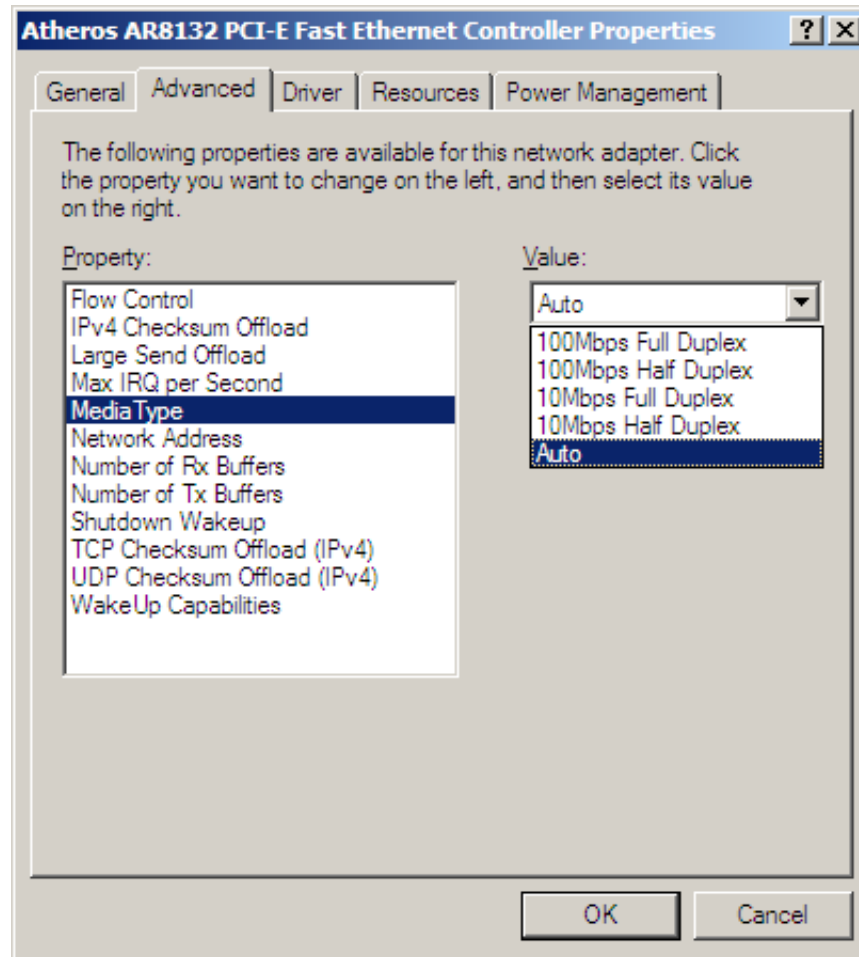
Atheros AR8132 PCI-E Fast Ethernet Controller Properties ? X

General Advanced Driver Resources Power Management

The following properties are available for this network adapter. Click the property you want to change on the left, and then select its value on the right.

Property:

Flow Control
IPv4 Checksum Offload
Large Send Offload
Max IRQ per Second
MediaType
Network Address
Number of Rx Buffers
Number of Tx Buffers
Shutdown Wakeup
TCP Checksum Offload (IPv4)
UDP Checksum Offload (IPv4)
WakeUp Capabilities

Value:

Auto

100Mbps Full Duplex
100Mbps Half Duplex
10Mbps Full Duplex
10Mbps Half Duplex
Auto

OK Cancel